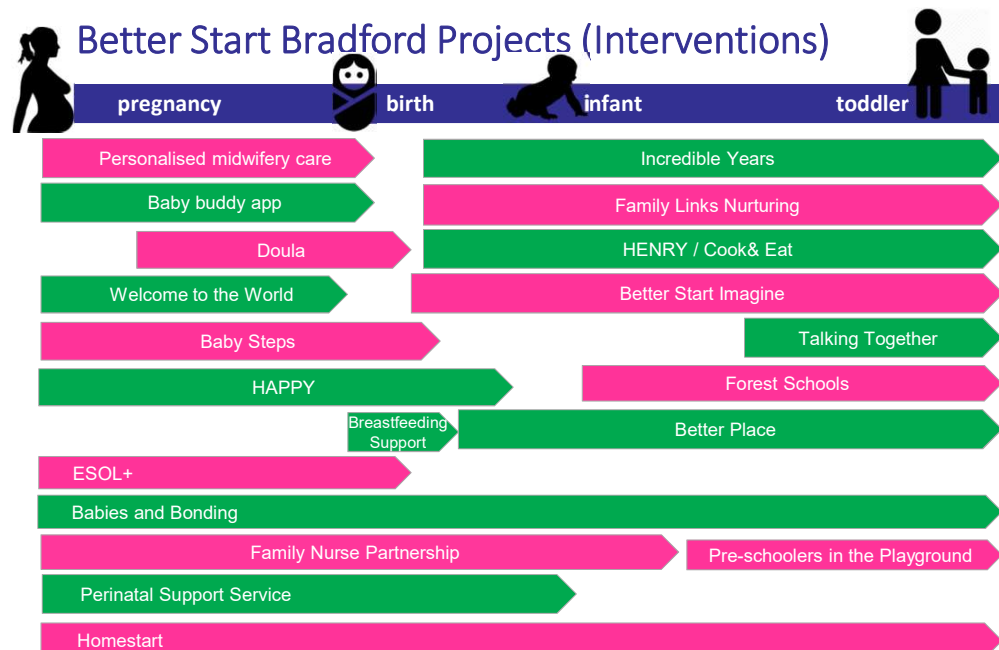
Better Start Bradford Projects (Interventions)

pregnancy birth infant toddler

Personalised midwifery care
Incredible Years
Baby buddy app
Family Links Nurturing
Doula
HENRY / Cook& Eat
Welcome to the World
Better Start Imagine
Baby Steps
Talking Together
HAPPY
Forest Schools
Breastfeeding Support
Better Place
ESOL+
Babies and Bonding
Family Nurse Partnership
Pre-schoolers in the Playground
Perinatal Support Service
Homestart